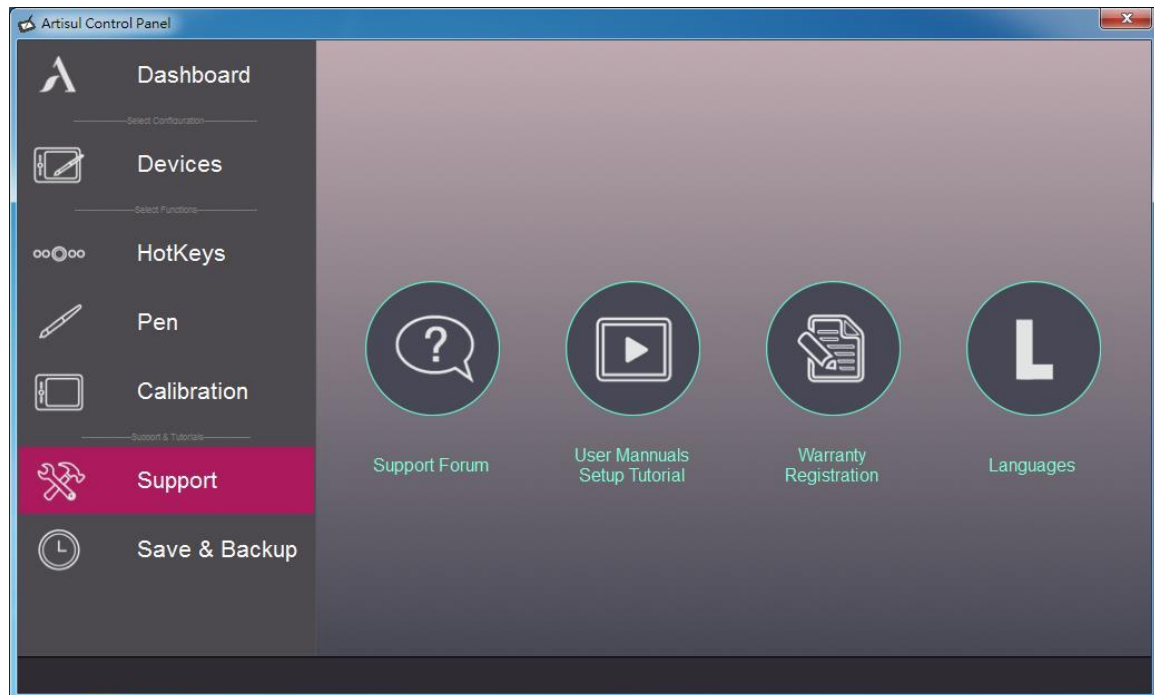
Artisul Control Panel

Dashboard

Select Configuration

Devices

Select Functions

HotKeys

Pen

Calibration

Support & Tutorials

Support

Save & Backup

?

L

Support Forum

User Mannuals
Setup Tutorial

Warranty
Registration

Languages